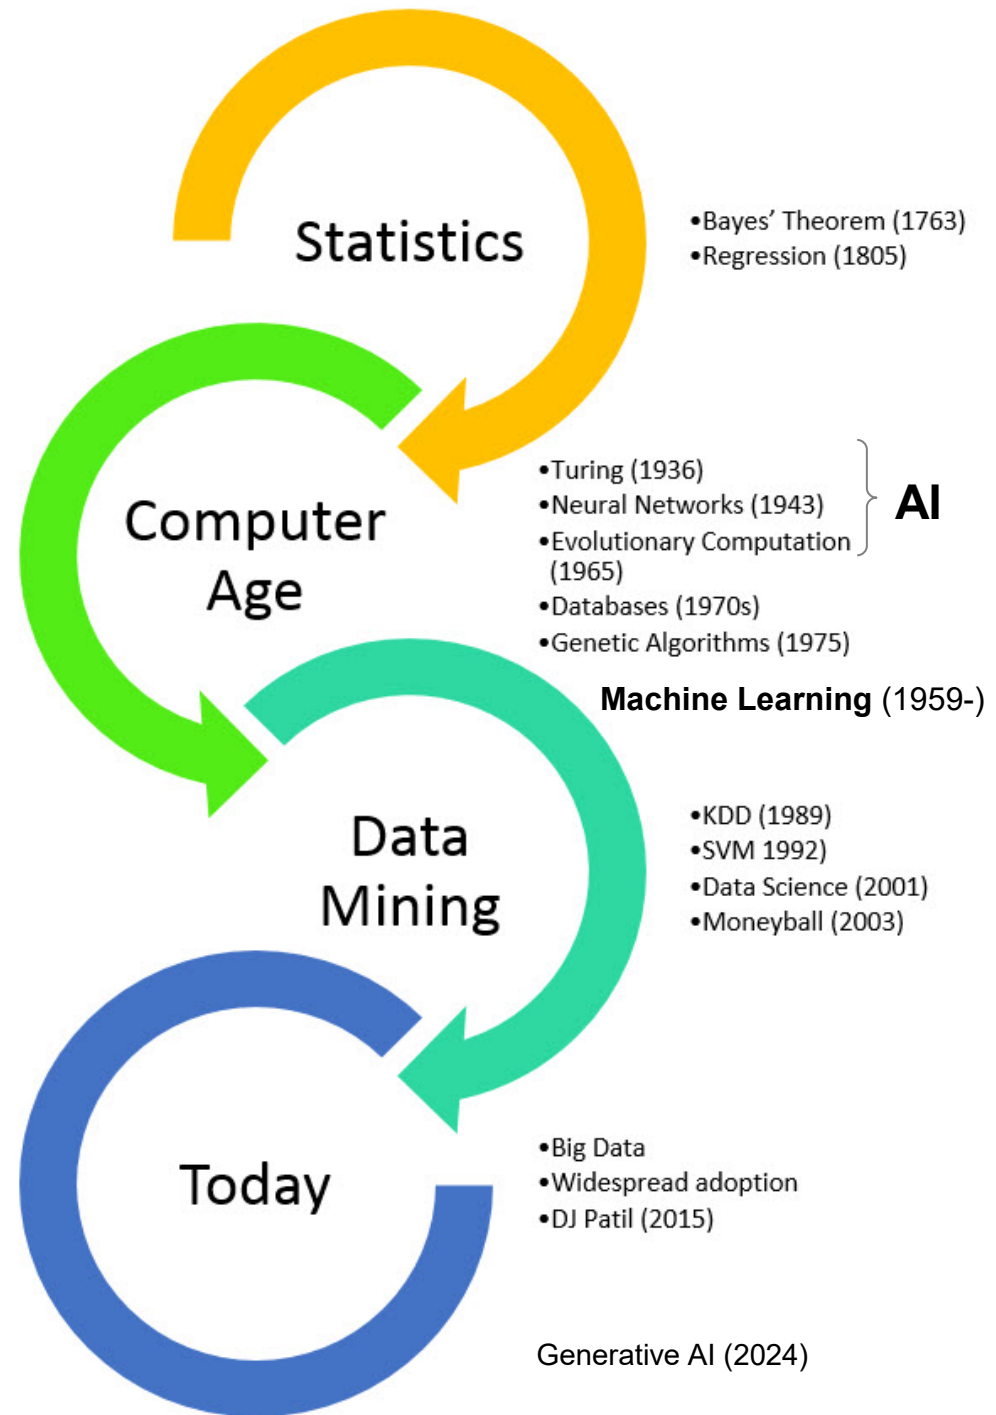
Statistics

•Bayes' Theorem (1763)
•Regression (1805)

Computer Age

•Turing (1936)
•Neural Networks (1943)
•Evolutionary Computation (1965)
•Databases (1970s)
•Genetic Algorithms (1975)

AI

Machine Learning (1959-)

Data Mining

•KDD (1989)
•SVM 1992)
•Data Science (2001)
•Moneyball (2003)

Today

•Big Data
•Widespread adoption
•DJ Patil (2015)

Generative AI (2024)